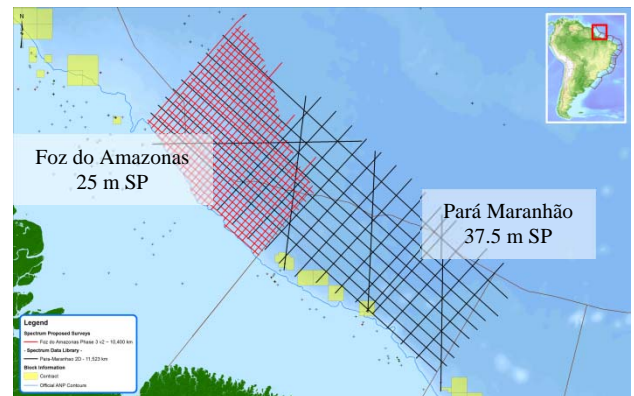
N

Foz do Amazonas
25 m SP

Pará Maranhão
37.5 m SP

Legend
Spectrum Proposed Surveys
Foz do Amazonas Phase 3 v2 – 10,400 km
Spectrum Data Library
Para-Maranhao 2D – 11,523 km
Block Information
Contract
Official ANP Contours